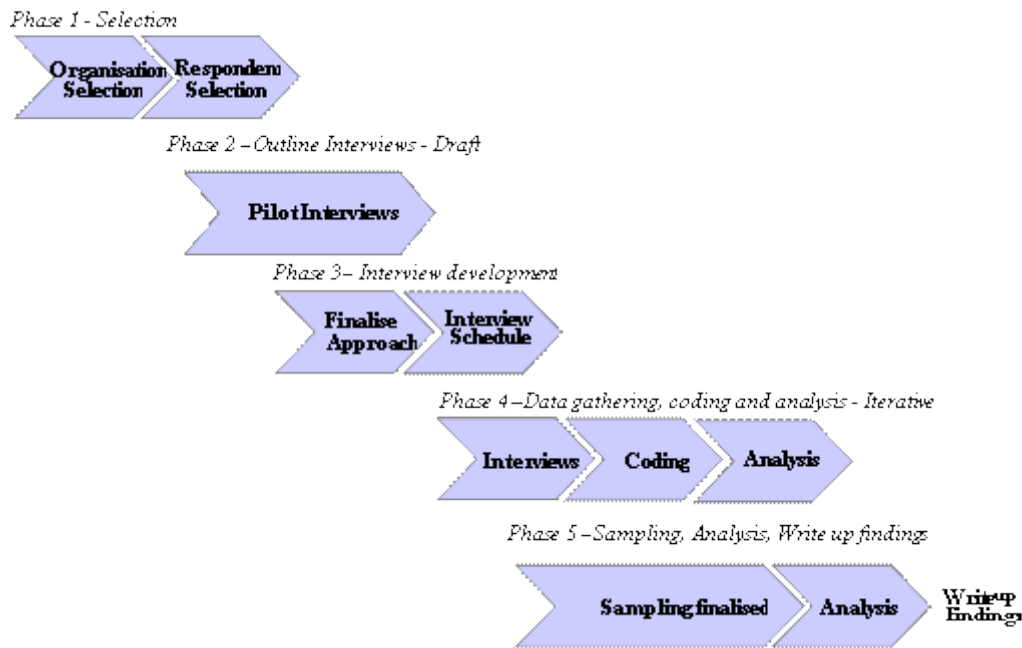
Phase 1 - Selection

Organisation Selection

Respondent Selection

Phase 2 – Outline Interviews - Draft

Pilot Interviews

Phase 3– Interview development

Finalise Approach

Interview Schedule

Phase 4 –Data gathering, coding and analysis - Iterative

Interviews

Coding

Analysis

Phase 5 –Sampling, Analysis, Write up findings

Sampling finalised

Analysis

Write up Findings